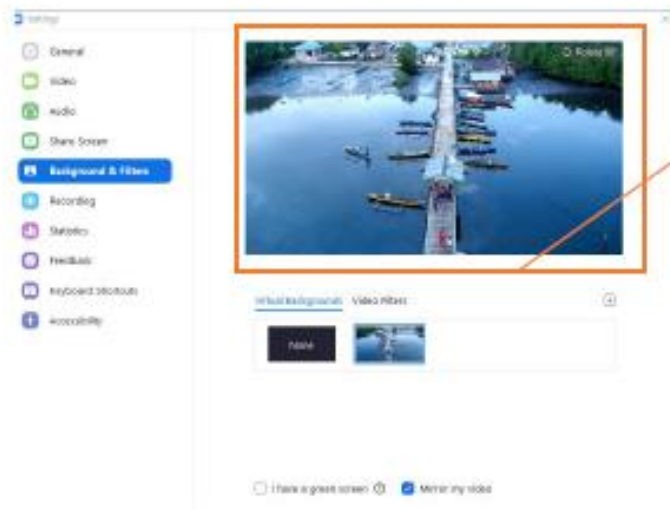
Settings

General

Video

Audio

Share Screen

Background & Filters

Recording

Statistics

Feedback

Keyboard Shortcuts

Accessibility

Rotate 90°

Virtual Backgrounds

Video Filters

None

I have a green screen

Mirror my video